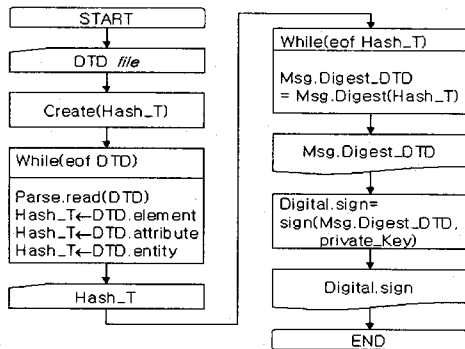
START

DTD *file*

Create(Hash_T)

While(eof DTD)

Parse.read(DTD)
Hash_T←DTD.element
Hash_T←DTD.attribute
Hash_T←DTD.entity

Hash_T

While(eof Hash_T)

Msg.Digest_DTD
= Msg.Digest(Hash_T)

Msg.Digest_DTD

Digital.sign=
sign(Msg.Digest_DTD,
private_Key)

Digital.sign

END